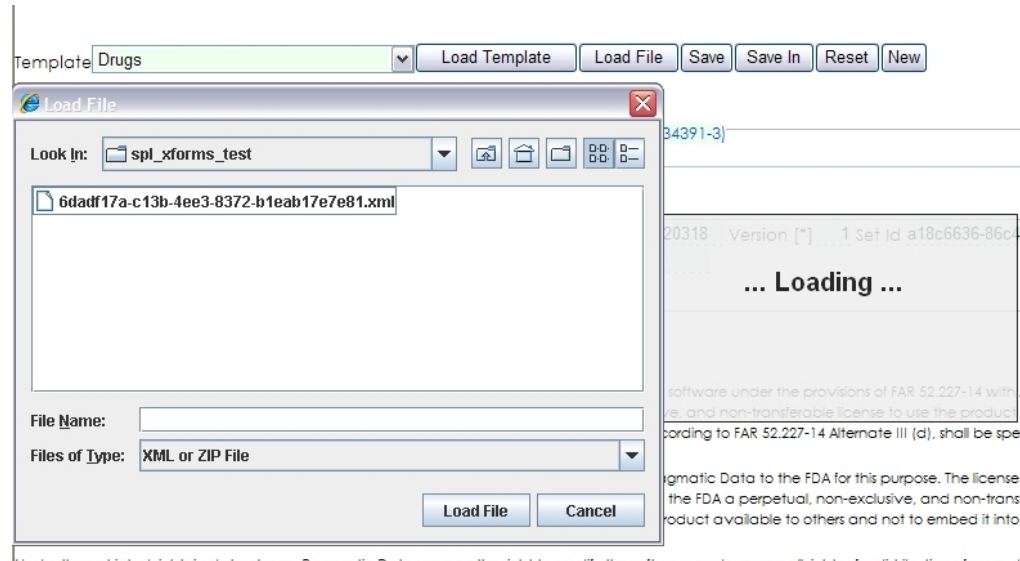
Template Drugs
Load Template | Load File | Save | Save In | Reset | New

Load File

Look In: spl_xforms_test

6dadf17a-c13b-4ee3-8372-b1eab17e7e81.xml

File Name:
Files of Type: XML or ZIP File

Load File | Cancel

34391-3)

20318 Version [*] 1 Set Id a18c6636-86c

... Loading ...

software under the provisions of FAR 52.227-14 with
ve, and non-transferable license to use the product
cording to FAR 52.227-14 Alternate III (d), shall be spe

gmatic Data to the FDA for this purpose. The license
the FDA a perpetual, non-exclusive, and non-trans
roduct available to others and not to embed it into